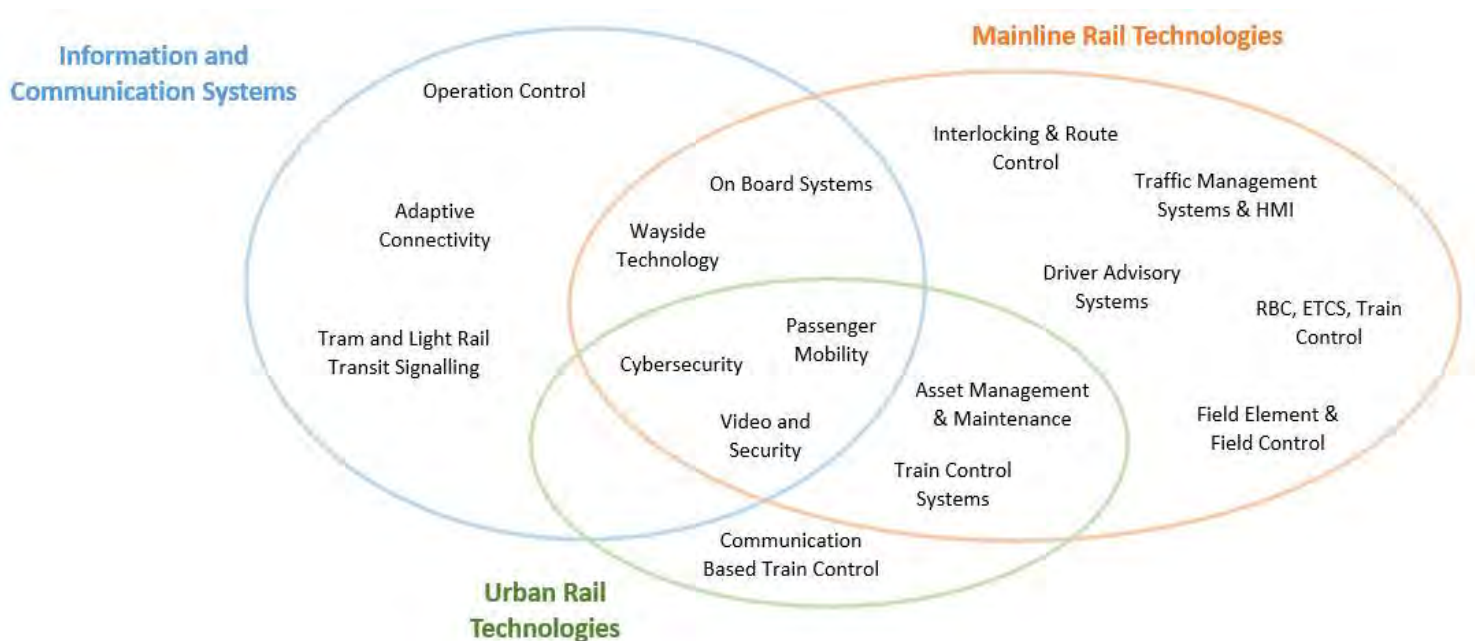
Information and Communication Systems

Mainline Rail Technologies

Operation Control

Interlocking & Route Control

On Board Systems

Traffic Management Systems & HMI

Adaptive Connectivity

Wayside Technology

Driver Advisory Systems

RBC, ETCS, Train Control

Tram and Light Rail Transit Signalling

Passenger Mobility

Cybersecurity

Asset Management & Maintenance

Video and Security

Field Element & Field Control

Train Control Systems

Communication Based Train Control

Urban Rail Technologies